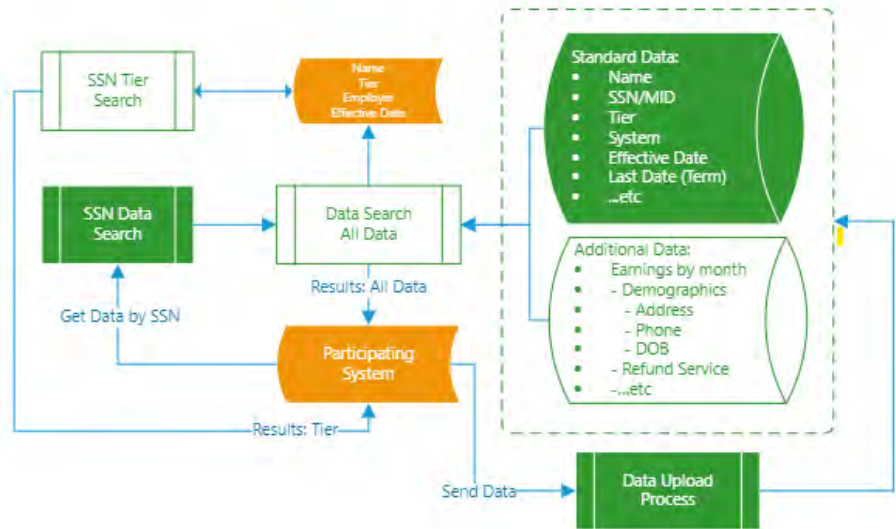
SSN Tier Search

Name
Tier
Employer
Effective Date

Standard Data:
- Name
- SSN/MID
- Tier
- System
- Effective Date
- Last Date (Term)
- ...etc

SSN Data Search

Data Search All Data

Additional Data:
- Earnings by month
- - Demographics
- - Address
- - Phone
- - DOB
- - Refund Service
- -...etc

Results: All Data

Get Data by SSN

Participating System

Results: Tier

Send Data

Data Upload Process